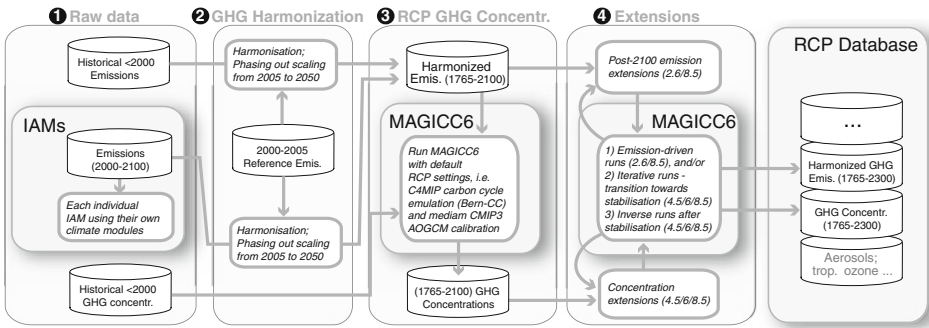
❶ Raw data

Historical <2000 Emissions

IAMs

Emissions (2000-2100)

Each individual IAM using their own climate modules

Historical <2000 GHG concentr.

❷ GHG Harmonization

Harmonisation; Phasing out scaling from 2005 to 2050

2000-2005 Reference Emis.

Harmonisation; Phasing out scaling from 2005 to 2050

❸ RCP GHG Concentr.

Harmonized Emis. (1765-2100)

MAGICC6

Run MAGICC6 with default RCP settings, i.e. C4MIP carbon cycle emulation (Bern-CC) and mediam CMIP3 AOGCM calibration

(1765-2100) GHG Concentrations

❹ Extensions

Post-2100 emission extensions (2.6/8.5)

MAGICC6

1) Emission-driven runs (2.6/8.5), and/or
2) Iterative runs - transition towards stabilisation (4.5/6/8.5)
3) Inverse runs after stabilisation (4.5/6/8.5)

Concentration extensions (4.5/6/8.5)

RCP Database

...

Harmonized GHG Emis. (1765-2300)

GHG Concentr. (1765-2300)

Aerosols; trop. ozone ...